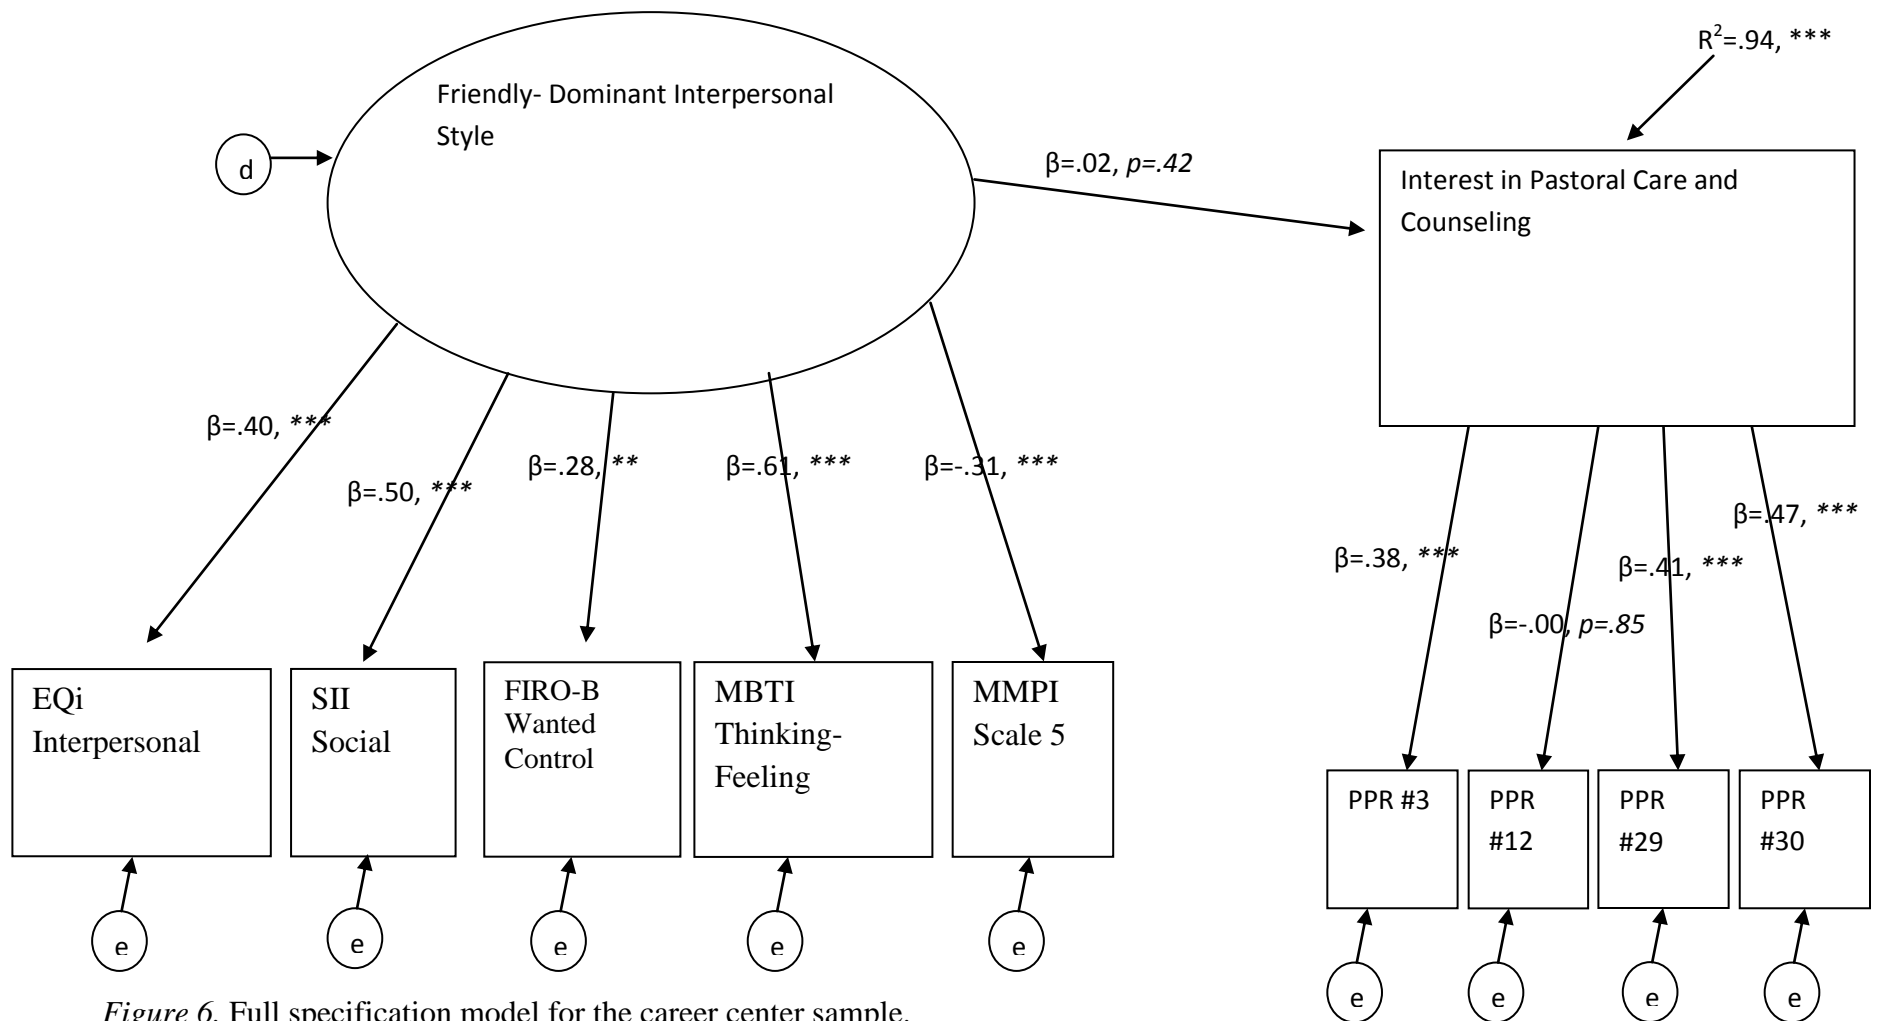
$R^2$=.94, ***

Friendly- Dominant Interpersonal Style

d

β=.02, *p=.42*

Interest in Pastoral Care and Counseling

β=.40, ***

β=.50, ***

β=.28, **

β=.61, ***

β=-.31, ***

β=.38, ***

β=-.00, *p=.85*

β=.41, ***

β=.47, ***

EQi Interpersonal

SII Social

FIRO-B Wanted Control

MBTI Thinking-Feeling

MMPI Scale 5

PPR #3

PPR #12

PPR #29

PPR #30

e

e

e

e

e

e

e

e

e

*Figure 6.* Full specification model for the career center sample.